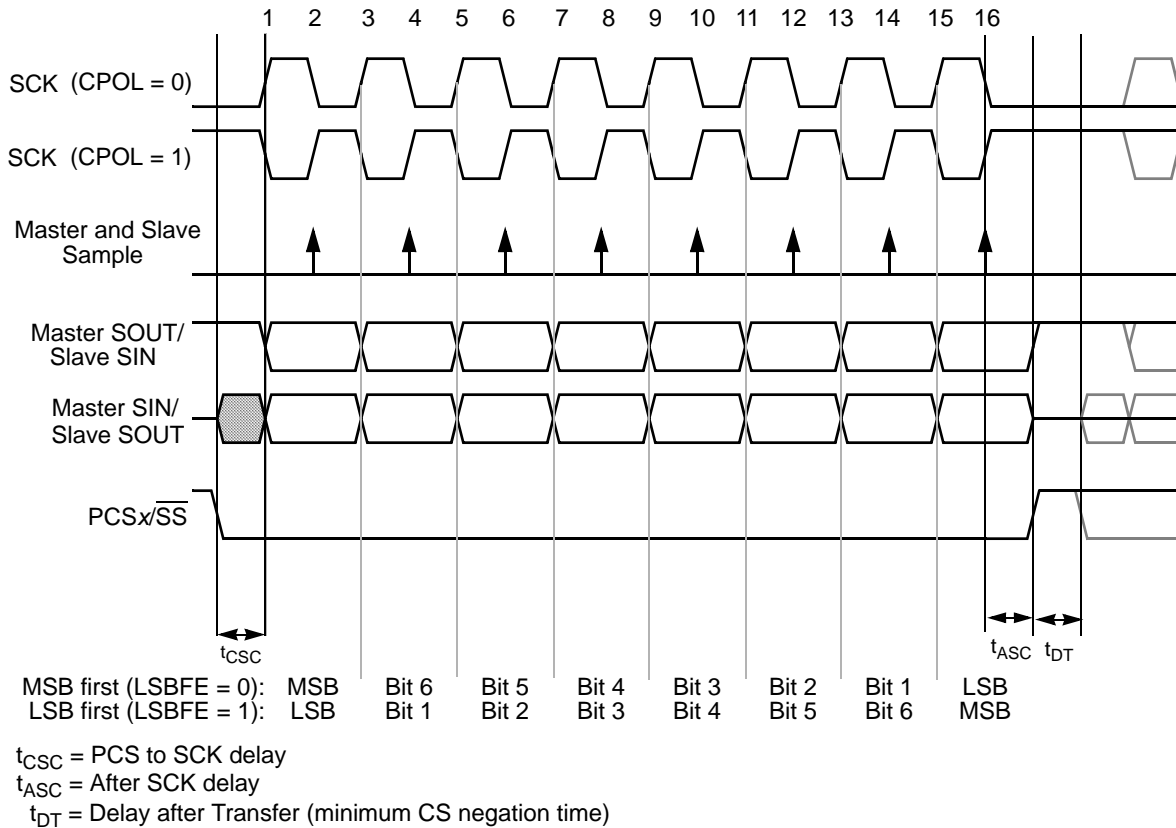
1 2 3 4 5 6 7 8 9 10 11 12 13 14 15 16

SCK (CPOL = 0)

SCK (CPOL = 1)

Master and Slave Sample

Master SOUT/ Slave SIN

Master SIN/ Slave SOUT

PCS$x$/$\overline{SS}$

$t_{CSC}$

$t_{ASC}$ $t_{DT}$

| | | | | | | | | |
|---|---|---|---|---|---|---|---|---|
| MSB first (LSBFE = 0): | MSB | Bit 6 | Bit 5 | Bit 4 | Bit 3 | Bit 2 | Bit 1 | LSB |
| LSB first (LSBFE = 1): | LSB | Bit 1 | Bit 2 | Bit 3 | Bit 4 | Bit 5 | Bit 6 | MSB |

$t_{CSC}$ = PCS to SCK delay
$t_{ASC}$ = After SCK delay
$t_{DT}$ = Delay after Transfer (minimum CS negation time)